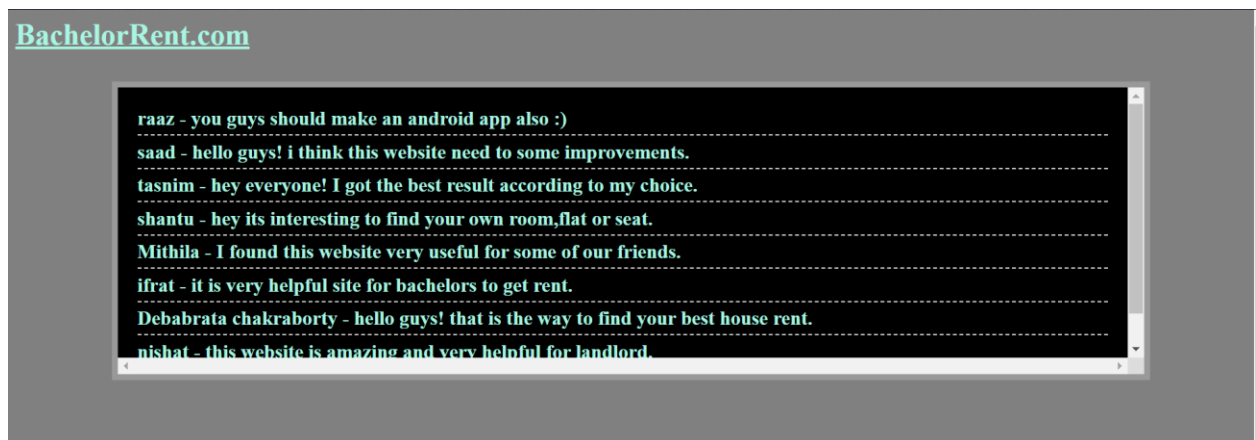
BachelorRent.com

raaz - you guys should make an android app also :)

saad - hello guys! i think this website need to some improvements.

tasnim - hey everyone! I got the best result according to my choice.

shantu - hey its interesting to find your own room,flat or seat.

Mithila - I found this website very useful for some of our friends.

ifrat - it is very helpful site for bachelors to get rent.

Debabrata chakraborty - hello guys! that is the way to find your best house rent.

nishat - this website is amazing and very helpful for landlord.